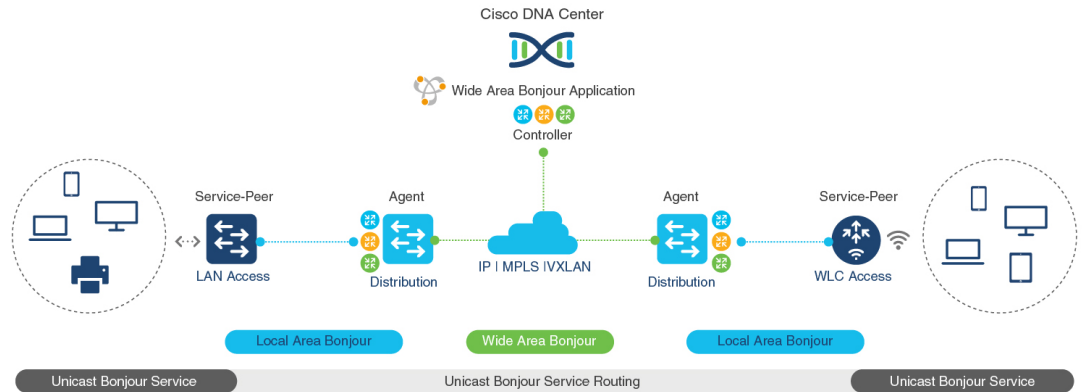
Cisco DNA Center

Wide Area Bonjour Application

Controller

Service-Peer

Agent

Agent

Service-Peer

LAN Access

Distribution

IP | MPLS |VXLAN

Distribution

WLC Access

Local Area Bonjour

Wide Area Bonjour

Local Area Bonjour

Unicast Bonjour Service

Unicast Bonjour Service Routing

Unicast Bonjour Service